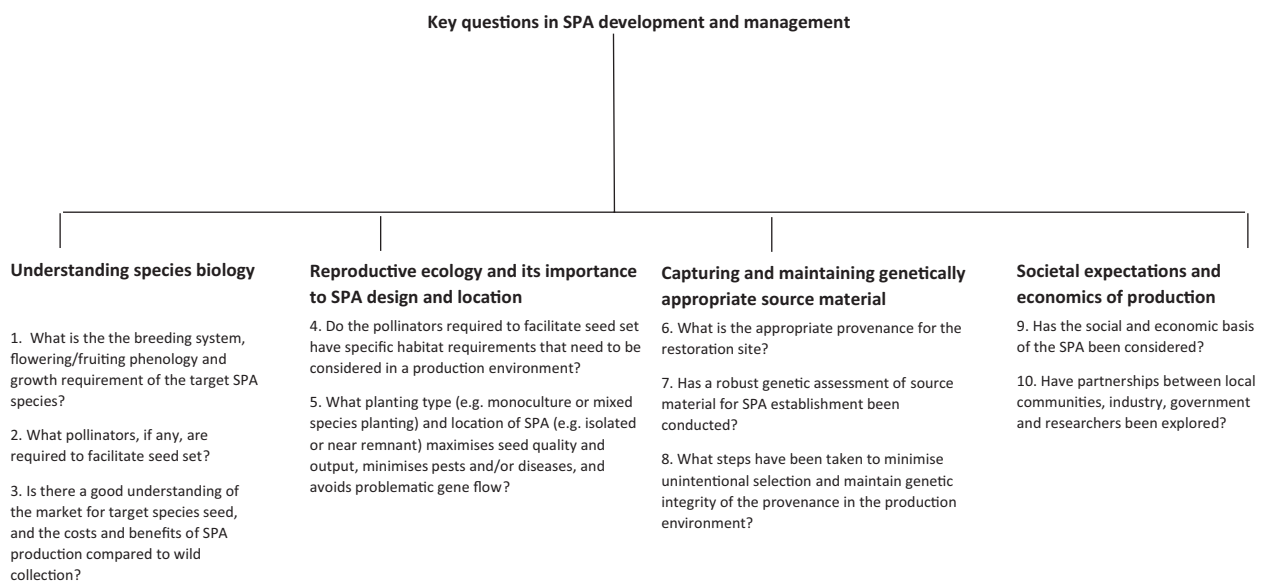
Key questions in SPA development and management

Understanding species biology

1. What is the the breeding system, flowering/fruiting phenology and growth requirement of the target SPA species?

2. What pollinators, if any, are required to facilitate seed set?

3. Is there a good understanding of the market for target species seed, and the costs and benefits of SPA production compared to wild collection?

Reproductive ecology and its importance to SPA design and location

4. Do the pollinators required to facilitate seed set have specific habitat requirements that need to be considered in a production environment?

5. What planting type (e.g. monoculture or mixed species planting) and location of SPA (e.g. isolated or near remnant) maximises seed quality and output, minimises pests and/or diseases, and avoids problematic gene flow?

Capturing and maintaining genetically appropriate source material

6. What is the appropriate provenance for the restoration site?

7. Has a robust genetic assessment of source material for SPA establishment been conducted?

8. What steps have been taken to minimise unintentional selection and maintain genetic integrity of the provenance in the production environment?

Societal expectations and economics of production

9. Has the social and economic basis of the SPA been considered?

10. Have partnerships between local communities, industry, government and researchers been explored?